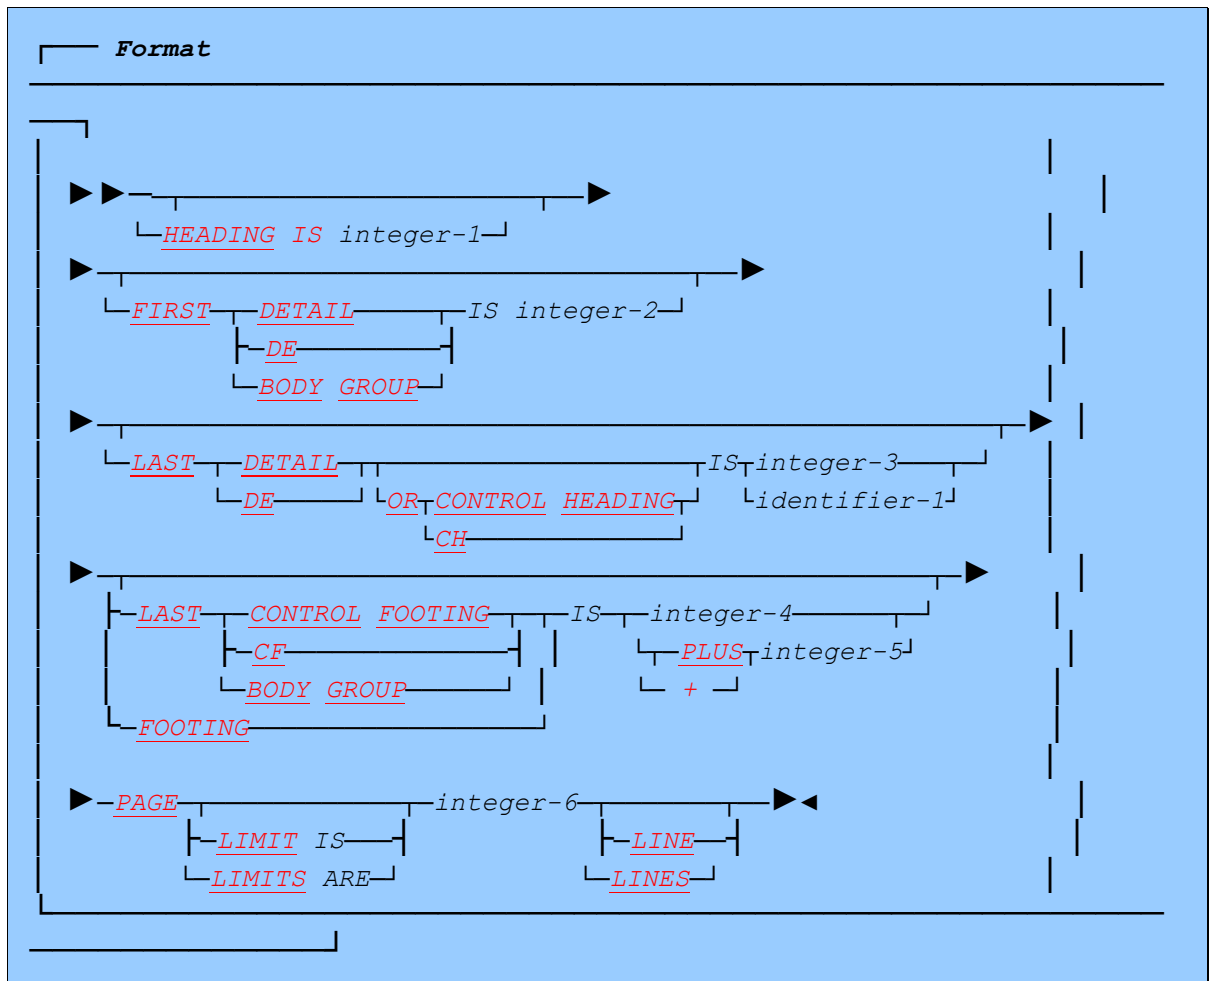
Format

HEADING IS integer-1

FIRST DETAIL IS integer-2
DE
BODY GROUP

LAST DETAIL OR CONTROL HEADING IS integer-3
DE CH identifier-1

LAST CONTROL FOOTING IS integer-4
CF PLUS integer-5
BODY GROUP +
FOOTING

PAGE LIMIT IS integer-6 LINE
LIMITS ARE LINES